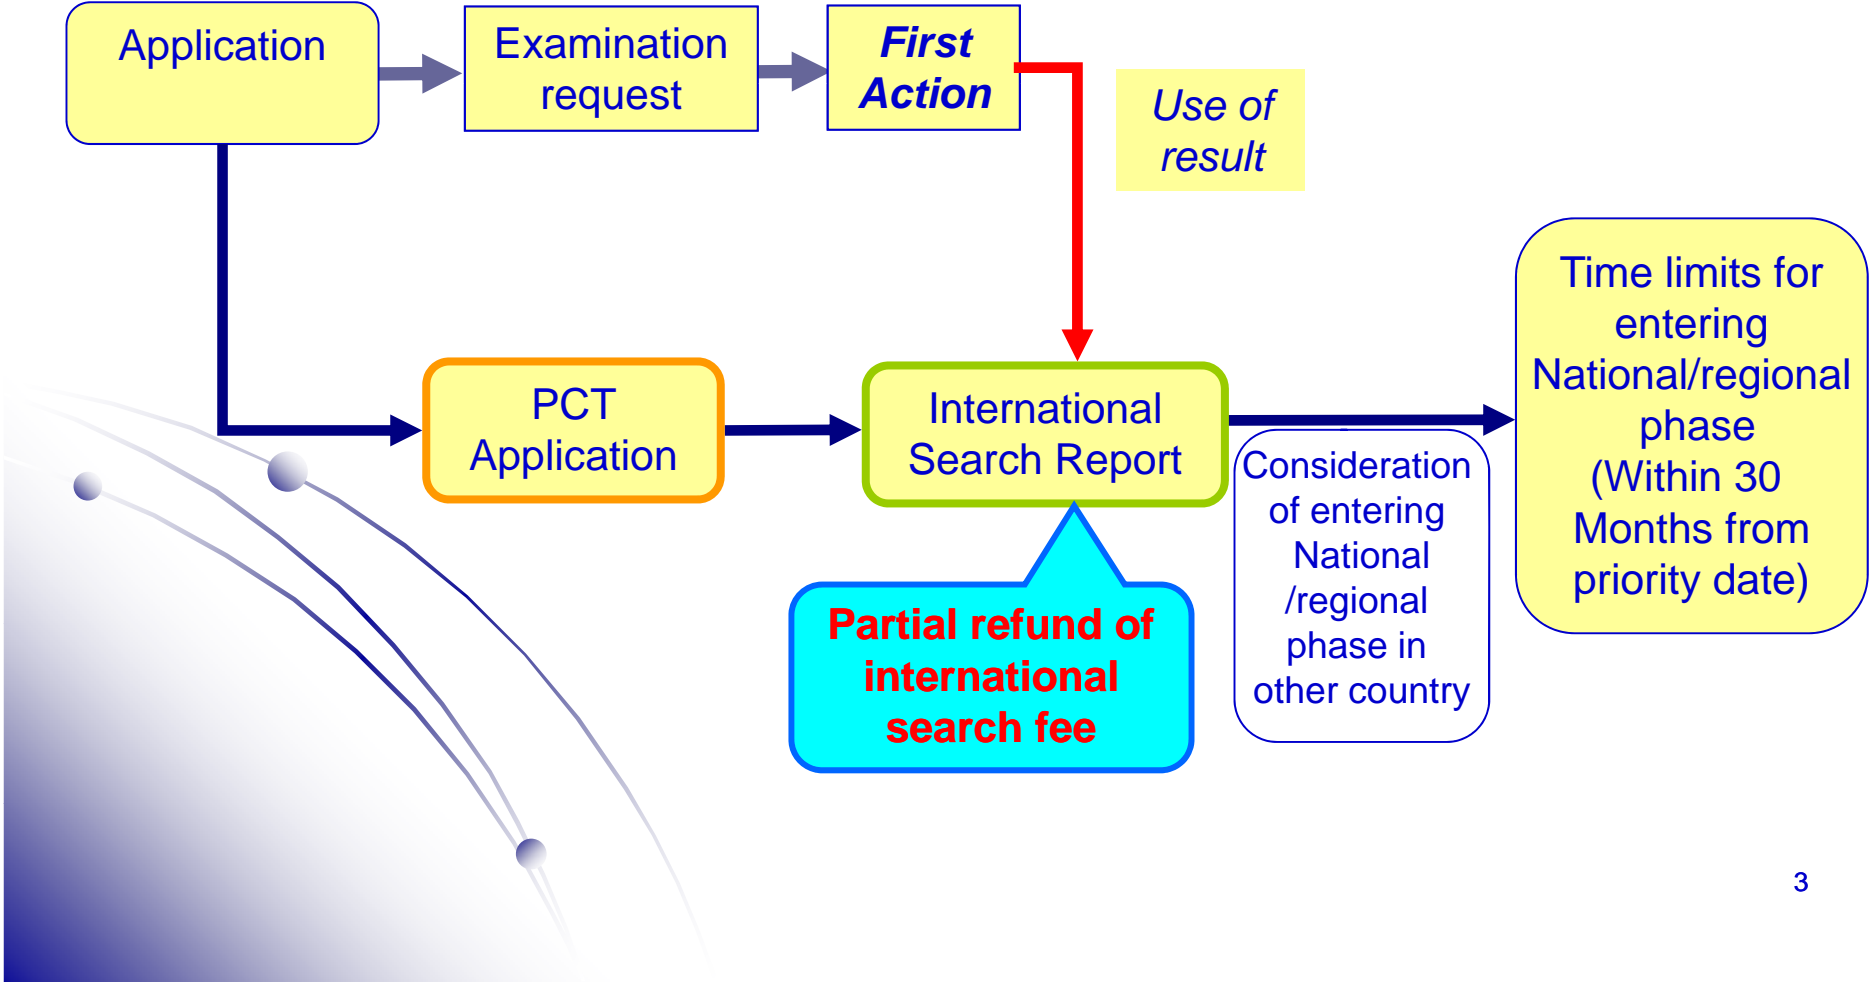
Application

Examination request

First Action

Use of result

PCT Application

International Search Report

Partial refund of international search fee

Consideration of entering National /regional phase in other country

Time limits for entering National/regional phase (Within 30 Months from priority date)

3